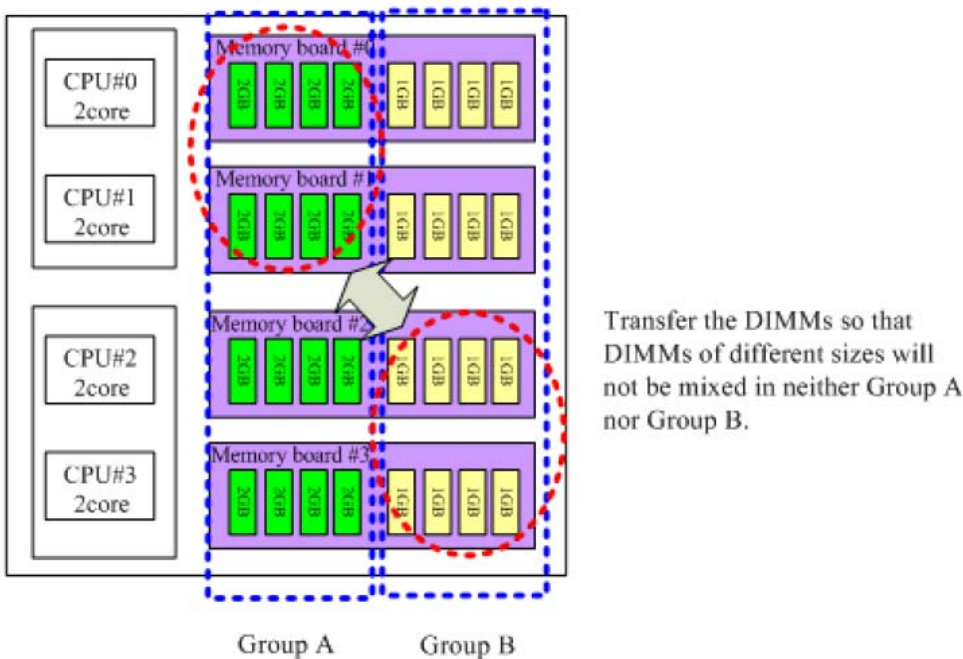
CPU#0
2core

CPU#1
2core

CPU#2
2core

CPU#3
2core

Memory board #0
2GB 2GB 2GB 2GB 1GB 1GB 1GB 1GB

Memory board #1
2GB 2GB 2GB 2GB 1GB 1GB 1GB 1GB

Memory board #2
2GB 2GB 2GB 2GB 1GB 1GB 1GB 1GB

Memory board #3
2GB 2GB 2GB 2GB 1GB 1GB 1GB 1GB

Transfer the DIMMs so that DIMMs of different sizes will not be mixed in neither Group A nor Group B.

Group A

Group B